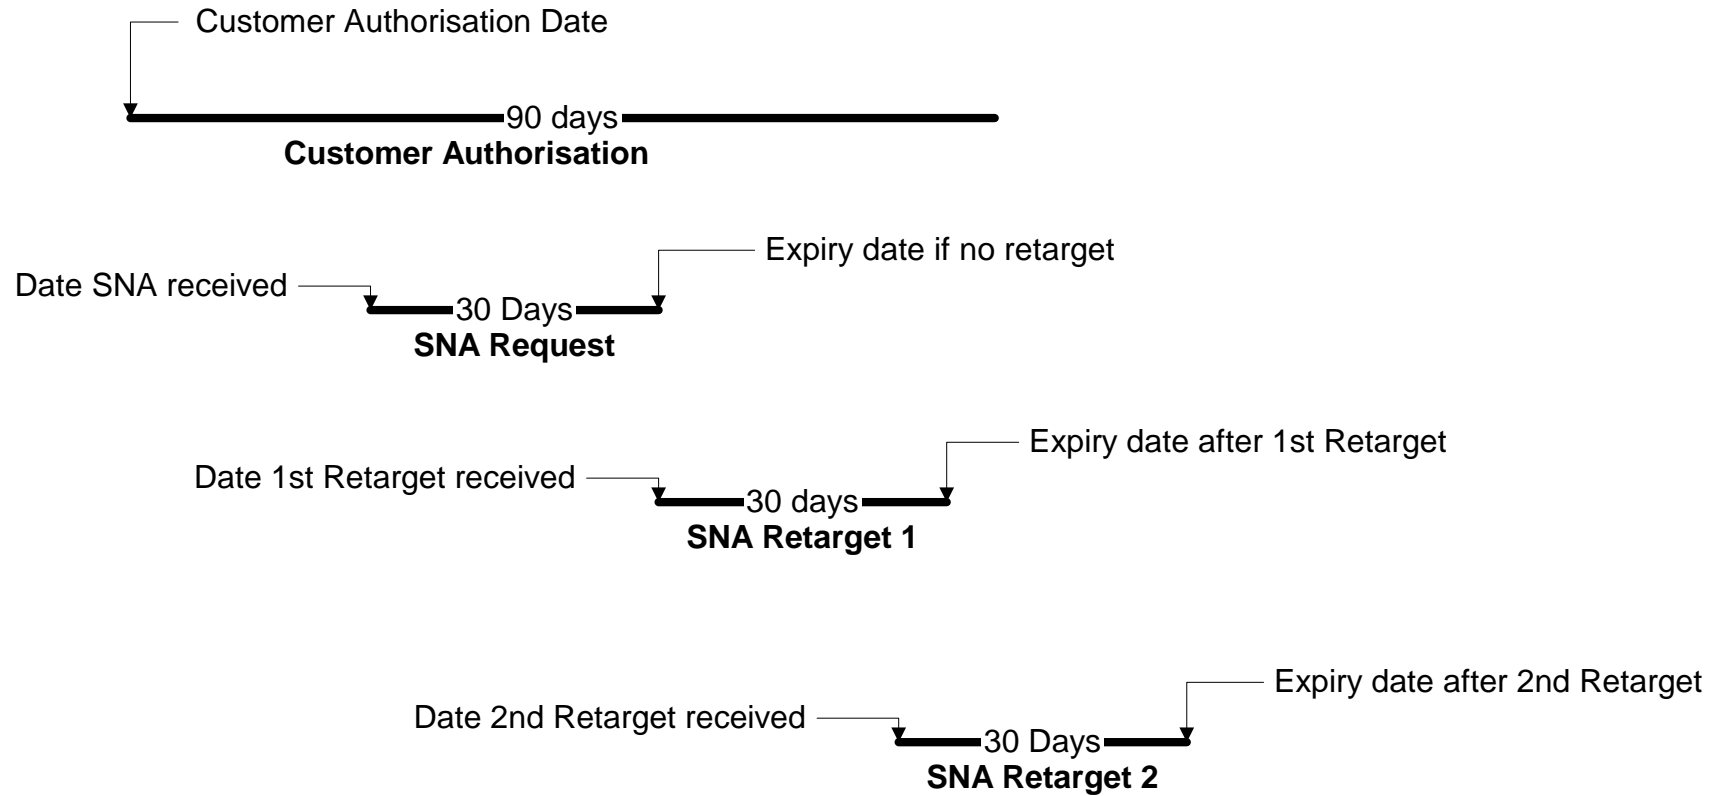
Customer Authorisation Date

90 days

Customer Authorisation

Expiry date if no retarget

Date SNA received

30 Days

SNA Request

Expiry date after 1st Retarget

Date 1st Retarget received

30 days

SNA Retarget 1

Expiry date after 2nd Retarget

Date 2nd Retarget received

30 Days

SNA Retarget 2